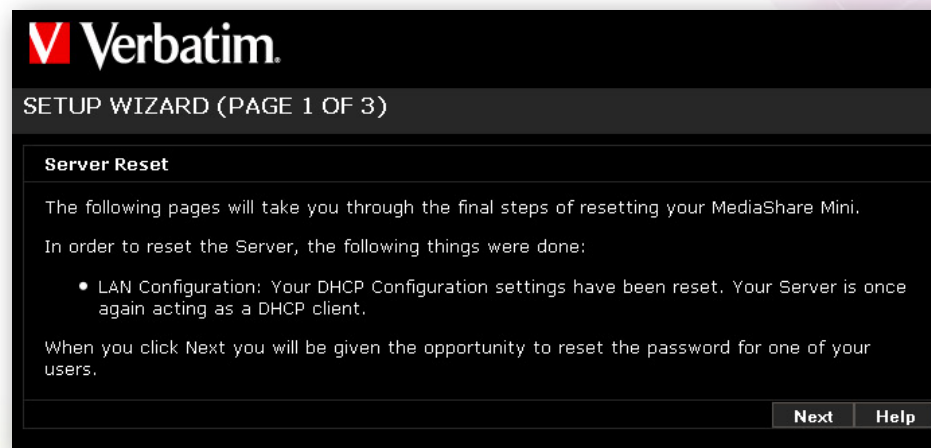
V Verbatim.

SETUP WIZARD (PAGE 1 OF 3)

Server Reset

The following pages will take you through the final steps of resetting your MediaShare Mini.

In order to reset the Server, the following things were done:

• LAN Configuration: Your DHCP Configuration settings have been reset. Your Server is once again acting as a DHCP client.

When you click Next you will be given the opportunity to reset the password for one of your users.

Next Help